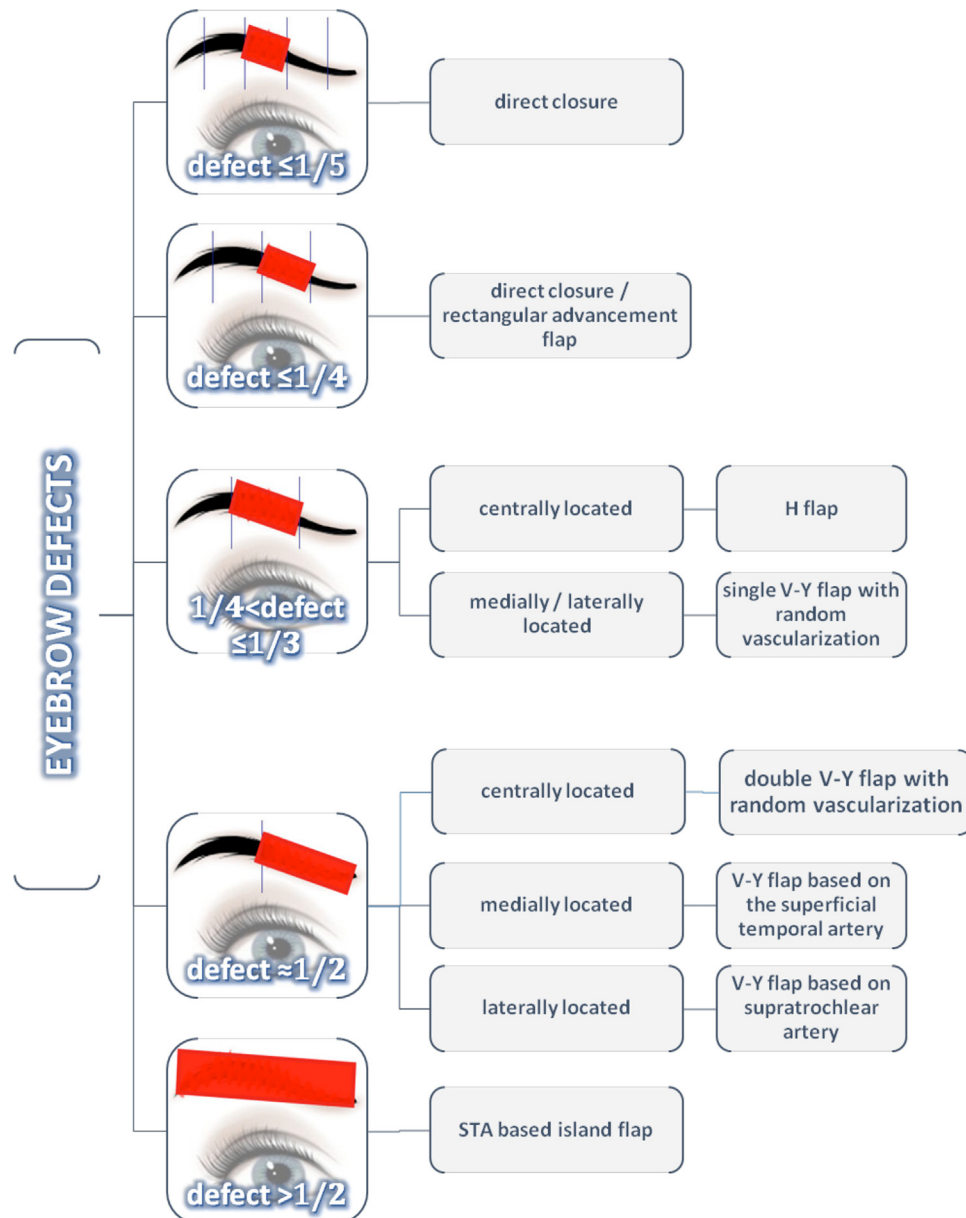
EYEBROW DEFECTS

defect $\leq 1/5$

direct closure

defect $\leq 1/4$

direct closure / rectangular advancement flap

$1/4 <$ defect $\leq 1/3$

centrally located

H flap

medially / laterally located

single V-Y flap with random vascularization

defect $\approx 1/2$

centrally located

double V-Y flap with random vascularization

medially located

V-Y flap based on the superficial temporal artery

laterally located

V-Y flap based on supratrochlear artery

defect $> 1/2$

STA based island flap